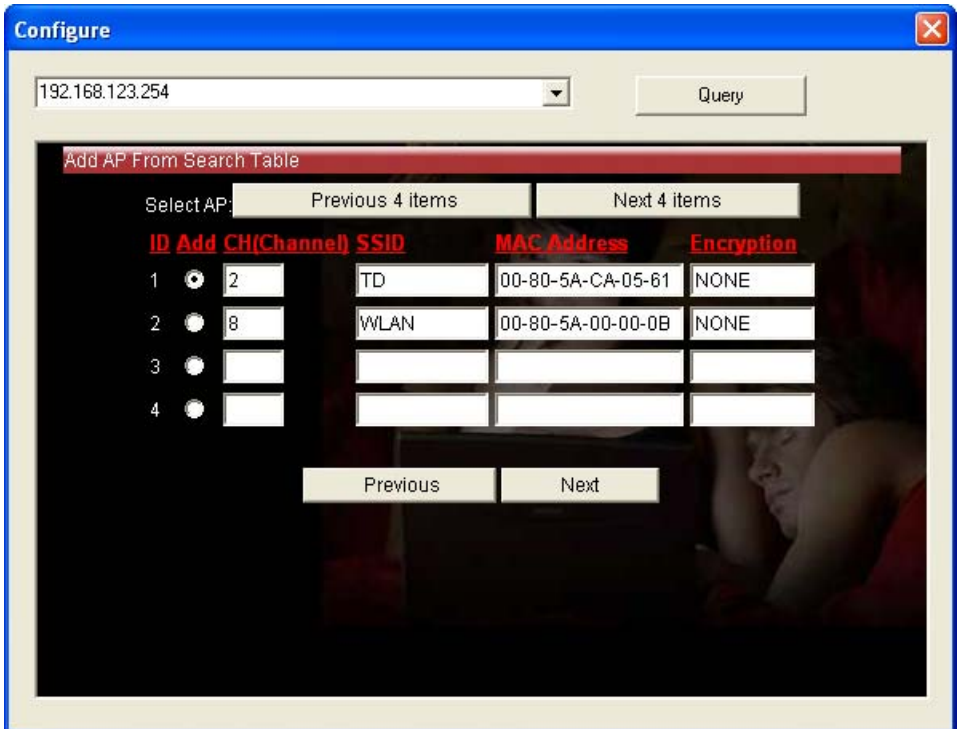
Configure

192.168.123.254

Query

Add AP From Search Table

Select AP: Previous 4 items Next 4 items

| ID | Add | CH(Channel) | SSID | MAC Address | Encryption |
|---|---|---|---|---|---|
| 1 | | 2 | TD | 00-80-5A-CA-05-61 | NONE |
| 2 | | 8 | WLAN | 00-80-5A-00-00-0B | NONE |
| 3 | | | | | |
| 4 | | | | | |

Previous Next